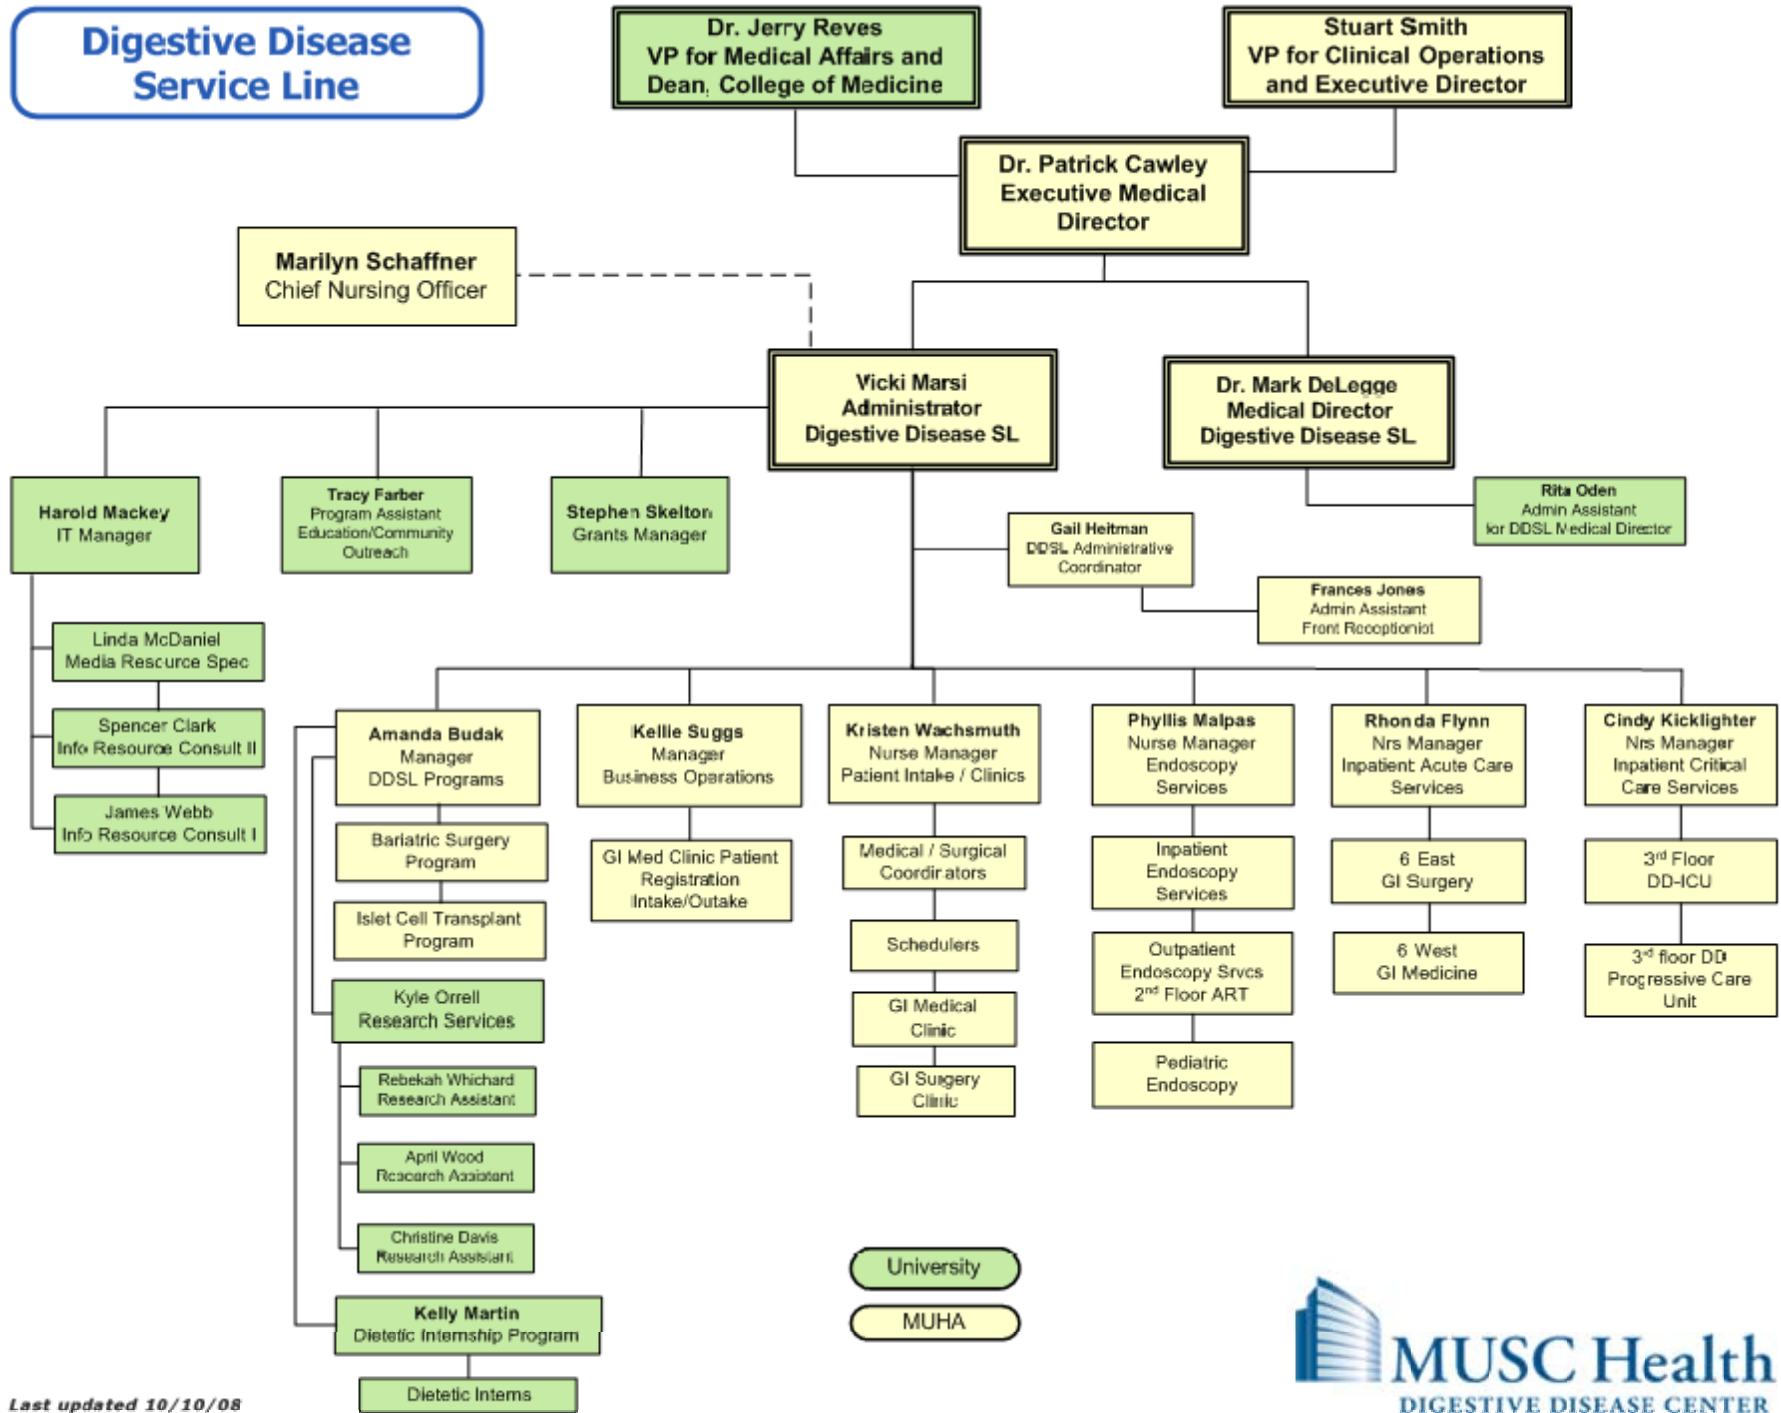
Digestive Disease Service Line

Dr. Jerry Reves
VP for Medical Affairs and Dean, College of Medicine

Stuart Smith
VP for Clinical Operations and Executive Director

Dr. Patrick Cawley
Executive Medical Director

Marilyn Schaffner
Chief Nursing Officer

Vicki Marsi
Administrator
Digestive Disease SL

Dr. Mark DeLegge
Medical Director
Digestive Disease SL

Harold Mackey
IT Manager

Tracy Farber
Program Assistant
Education/Community Outreach

Stephen Skelton
Grants Manager

Rita Oden
Admin Assistant
for DDSL Medical Director

Gail Heitman
DDSL Administrative Coordinator

Frances Jones
Admin Assistant
Front Receptionist

Linda McDaniel
Media Resource Spec

Spencer Clark
Info Resource Consult II

James Webb
Info Resource Consult I

Amanda Budak
Manager
DDSL Programs

Kellie Suggs
Manager
Business Operations

Kristen Wachsmuth
Nurse Manager
Patient Intake / Clinics

Phyllis Malpas
Nurse Manager
Endoscopy Services

Rhonda Flynn
Nrs Manager
Inpatient Acute Care Services

Cindy Kicklighter
Nrs Manager
Inpatient Critical Care Services

Bariatric Surgery Program

Islet Cell Transplant Program

Kyle Orrell
Research Services

Rebekah Whichard
Research Assistant

April Wood
Research Assistant

Christine Davis
Research Assistant

Kelly Martin
Dietetic Internship Program

Dietetic Interns

GI Med Clinic Patient Registration Intake/Outake

Medical / Surgical Coordinators

Schedulers

GI Medical Clinic

GI Surgery Clinic

Inpatient Endoscopy Services

Outpatient Endoscopy Srvcs 2nd Floor ART

Pediatric Endoscopy

6 East
GI Surgery

6 West
GI Medicine

3rd Floor
DD-ICU

3rd floor DD
Progressive Care Unit

University

MUHA

Last updated 10/10/08

MUSC Health
DIGESTIVE DISEASE CENTER